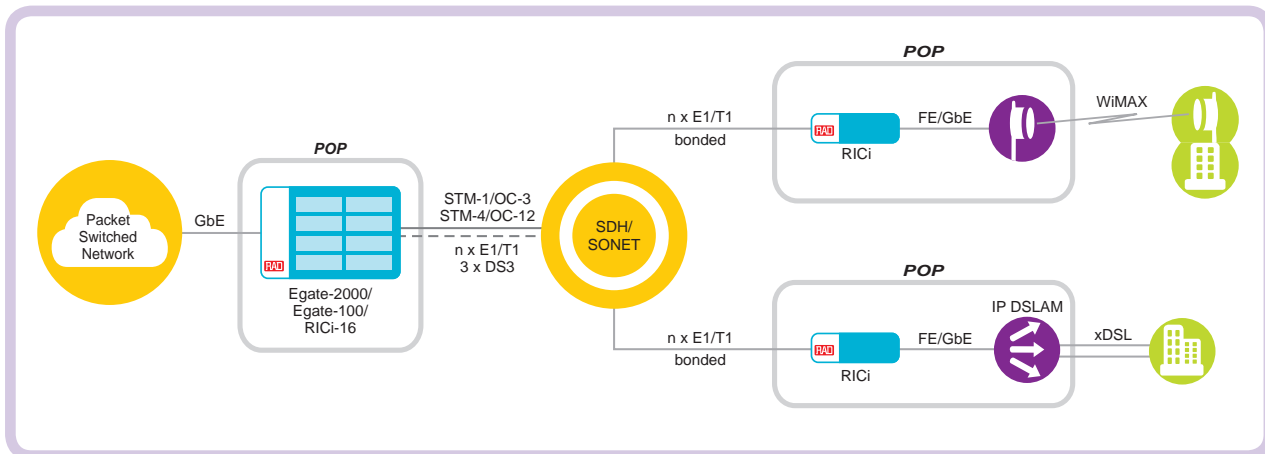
Packet Switched Network

GbE

POP

RAD

Egate-2000/ Egate-100/ RICi-16

STM-1/OC-3
STM-4/OC-12

n x E1/T1
3 x DS3

SDH/ SONET

n x E1/T1
bonded

POP

RAD

RICi

FE/GbE

WiMAX

POP

IP DSLAM

n x E1/T1
bonded

RAD

RICi

FE/GbE

xDSL